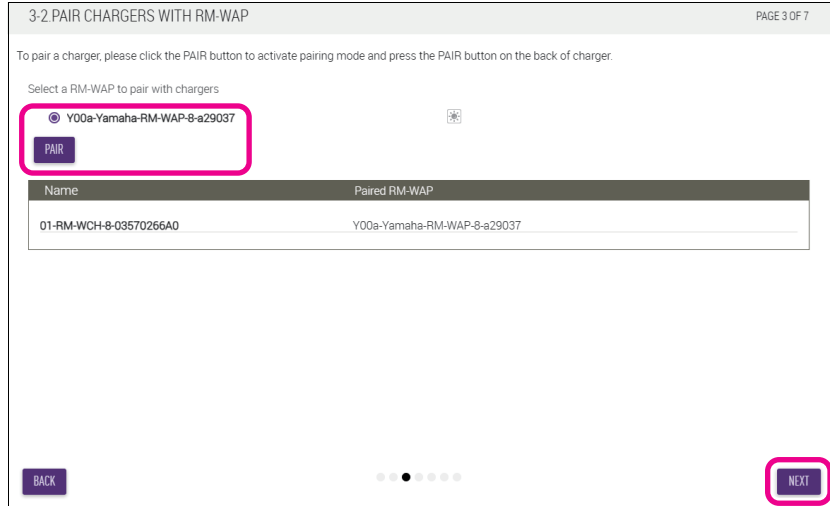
3-2. PAIR CHARGERS WITH RM-WAP

PAGE 3 OF 7

To pair a charger, please click the PAIR button to activate pairing mode and press the PAIR button on the back of charger.

Select a RM-WAP to pair with chargers

Y00a-Yamaha-RM-WAP-8-a29037

PAIR

| Name | Paired RM-WAP |
|---|---|
| 01-RM-WCH-8-03570266A0 | Y00a-Yamaha-RM-WAP-8-a29037 |

BACK

NEXT